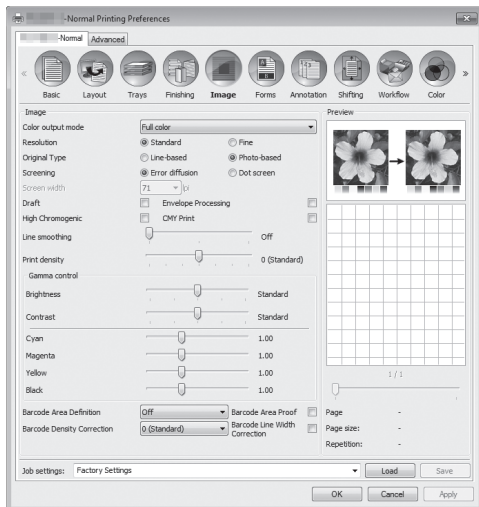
-Normal Printing Preferences

-Normal | Advanced

Basic | Layout | Trays | Finishing | Image | Forms | Annotation | Shifting | Workflow | Color

Image

Color output mode: Full color

Resolution: Standard | Fine

Original Type: Line-based | Photo-based

Screening: Error diffusion | Dot screen

Screen width: 71 lpi

Draft | Envelope Processing

High Chromogenic | CMY Print

Line smoothing: Off

Print density: 0 (Standard)

Gamma control

Brightness: Standard

Contrast: Standard

Cyan: 1.00

Magenta: 1.00

Yellow: 1.00

Black: 1.00

Barcode Area Definition: Off | Barcode Area Proof

Barcode Density Correction: 0 (Standard) | Barcode Line Width Correction

Preview

1 / 1

Page: -

Page size: -

Repetition: -

Job settings: Factory Settings | Load | Save

OK | Cancel | Apply